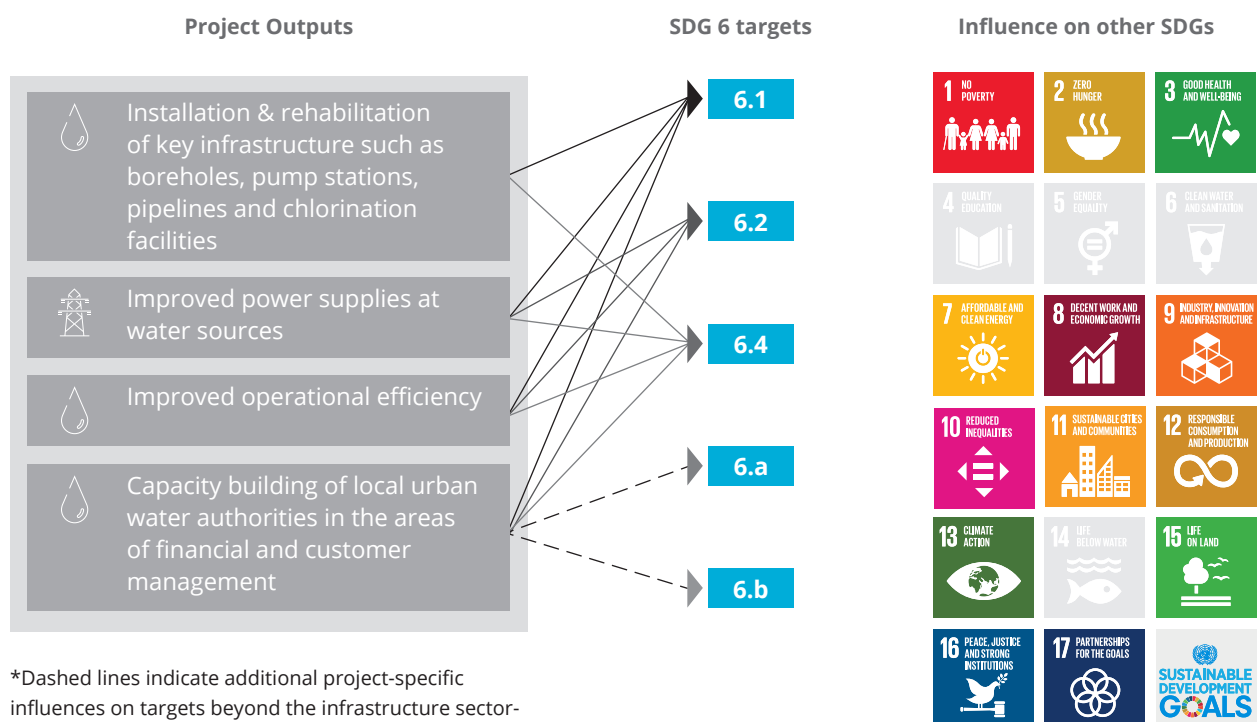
Project Outputs

SDG 6 targets

Influence on other SDGs

Installation & rehabilitation of key infrastructure such as boreholes, pump stations, pipelines and chlorination facilities

Improved power supplies at water sources

Improved operational efficiency

Capacity building of local urban water authorities in the areas of financial and customer management

6.1

6.2

6.4

6.a

6.b

1 NO POVERTY

2 ZERO HUNGER

3 GOOD HEALTH AND WELL-BEING

4 QUALITY EDUCATION

5 GENDER EQUALITY

6 CLEAN WATER AND SANITATION

7 AFFORDABLE AND CLEAN ENERGY

8 DECENT WORK AND ECONOMIC GROWTH

9 INDUSTRY, INNOVATION AND INFRASTRUCTURE

10 REDUCED INEQUALITIES

11 SUSTAINABLE CITIES AND COMMUNITIES

12 RESPONSIBLE CONSUMPTION AND PRODUCTION

13 CLIMATE ACTION

14 LIFE BELOW WATER

15 LIFE ON LAND

16 PEACE, JUSTICE AND STRONG INSTITUTIONS

17 PARTNERSHIPS FOR THE GOALS

SUSTAINABLE DEVELOPMENT GOALS

*Dashed lines indicate additional project-specific influences on targets beyond the infrastructure sector-